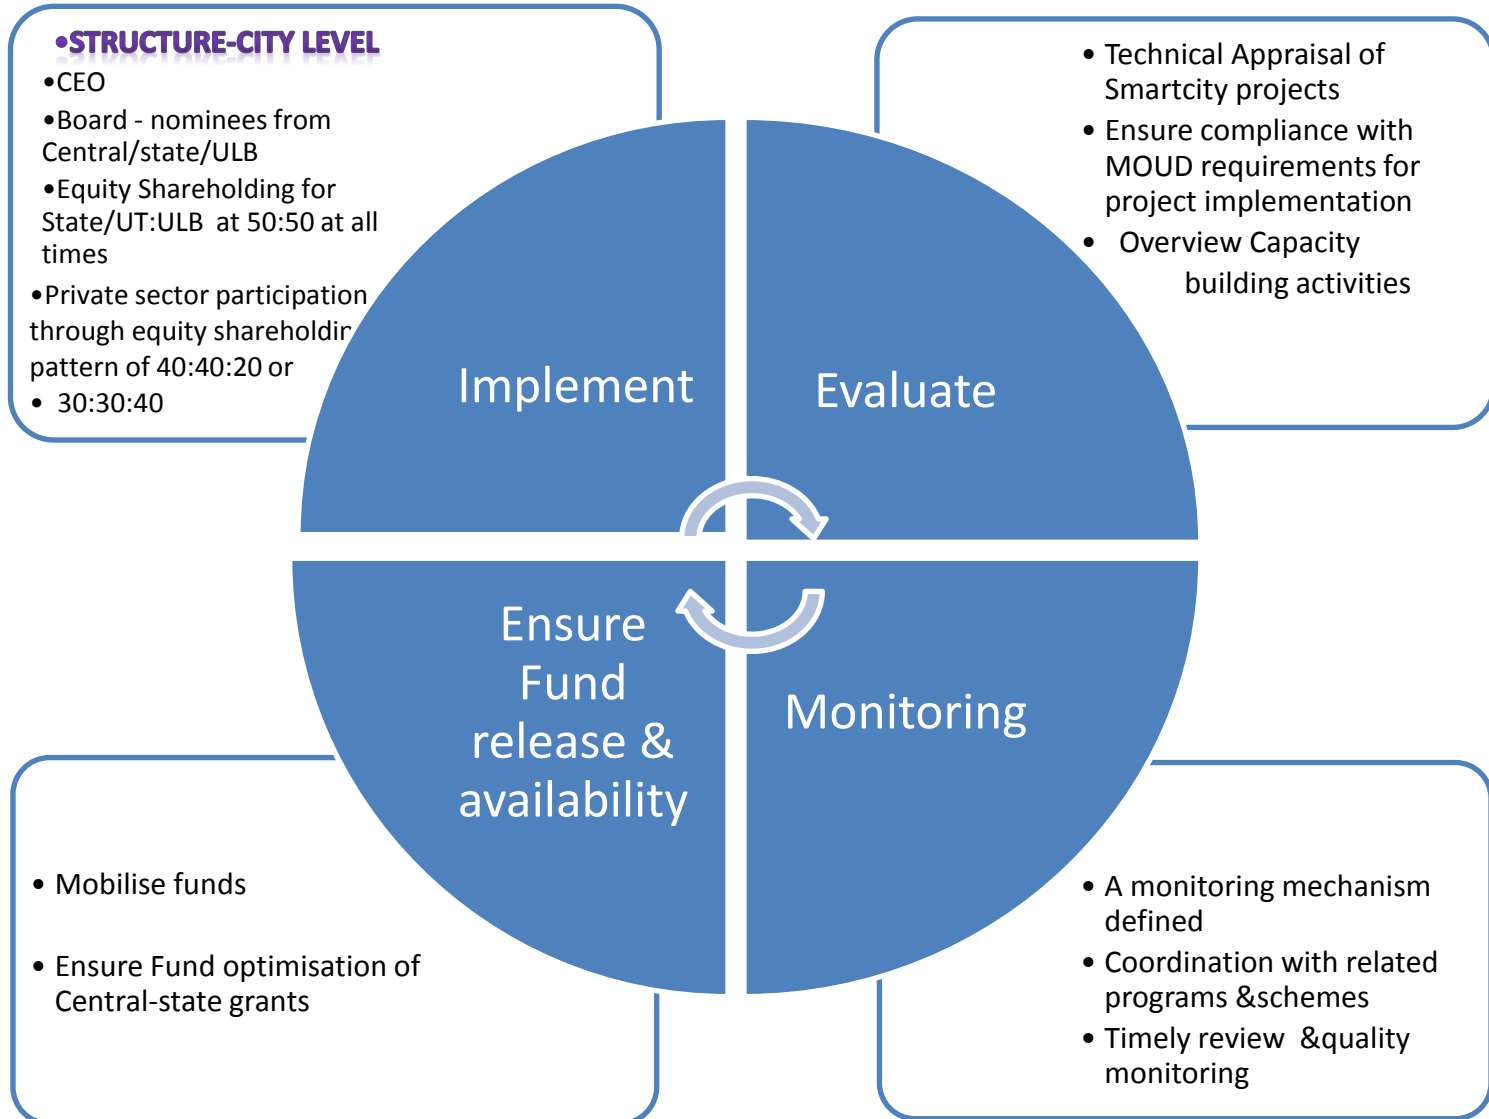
•STRUCTURE-CITY LEVEL

•CEO

•Board - nominees from Central/state/ULB

•Equity Shareholding for State/UT:ULB at 50:50 at all times

•Private sector participation through equity shareholdir pattern of 40:40:20 or

• 30:30:40

• Technical Appraisal of Smartcity projects

• Ensure compliance with MOUD requirements for project implementation

• Overview Capacity building activities

Implement

Evaluate

Ensure Fund release & availability

Monitoring

• Mobilise funds

• Ensure Fund optimisation of Central-state grants

• A monitoring mechanism defined

• Coordination with related programs &schemes

• Timely review &quality monitoring